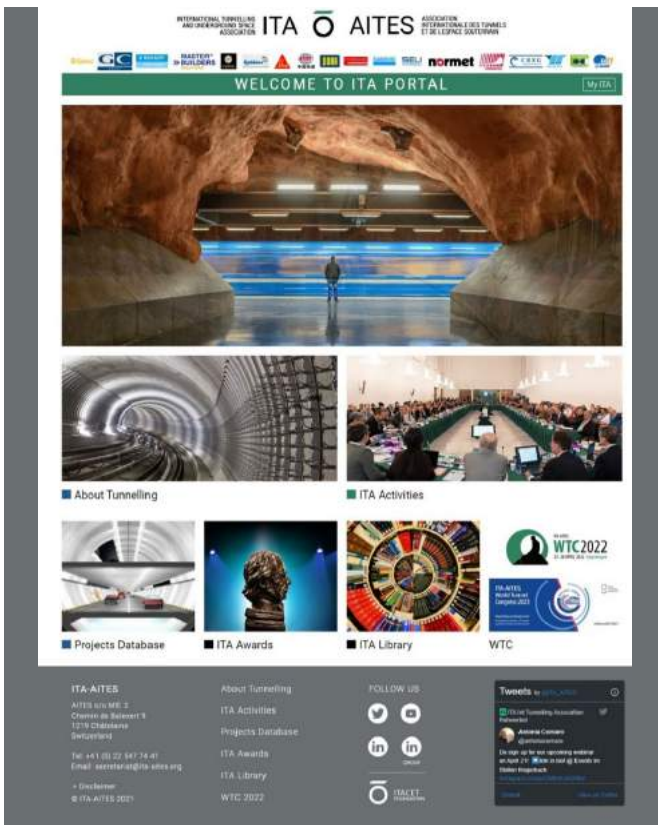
INTERNATIONAL TUNNELLING AND UNDERGROUND SPACE ASSOCIATION ITA AITES ASSOCIATION INTERNATIONALE DES TUNNELS ET DE L'ESPACE SOUTERRAIN

MASTER BUILDERS normet

WELCOME TO ITA PORTAL

My ITA

About Tunnelling

ITA Activities

Projects Database

ITA Awards

ITA Library

WTC2022

ITA-AITES World Tunnel Congress 2023

WTC

ITA-AITES

AITES c/o EPFL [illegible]
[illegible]
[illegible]
Switzerland

Tel: +41 (0) 22 547 74 41
Email: secretariat@ita-aites.org

> Disclaimer
© ITA-AITES 2021

About Tunnelling
ITA Activities
Projects Database
ITA Awards
ITA Library
WTC 2022

FOLLOW US

ITACET FOUNDATION

Tweets by @ITA_AITES

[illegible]